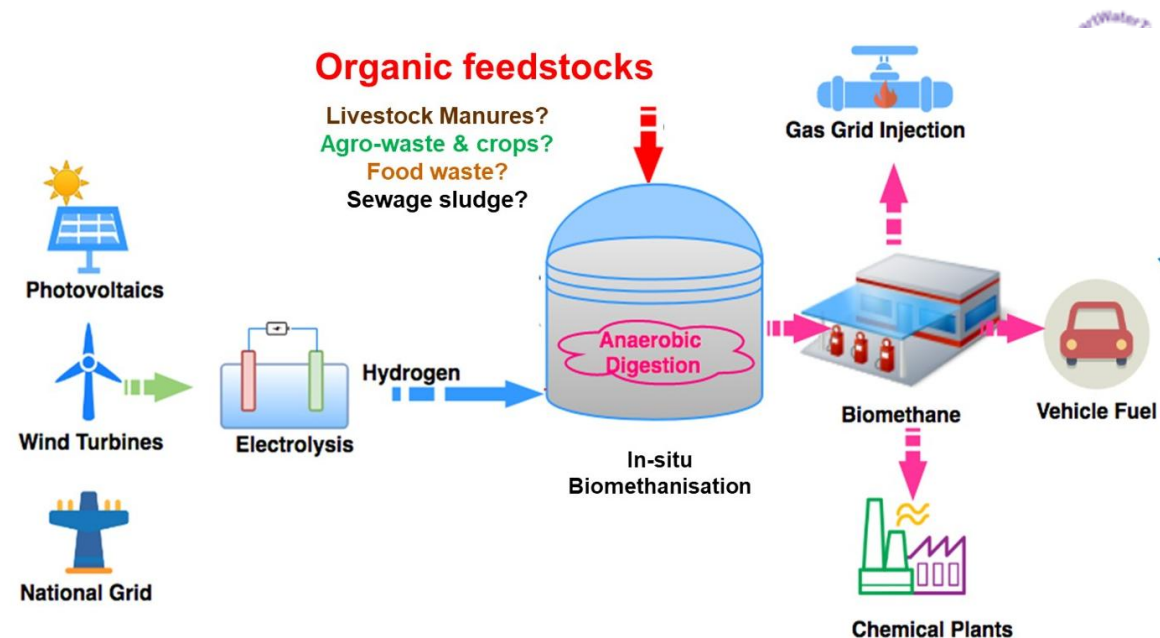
Organic feedstocks

Livestock Manures?
Agro-waste & crops?
Food waste?
Sewage sludge?

Gas Grid Injection

Photovoltaics

Wind Turbines

National Grid

Electrolysis

Hydrogen

Anaerobic Digestion

In-situ Biomethanisation

Biomethane

Vehicle Fuel

Chemical Plants

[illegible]Water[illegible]